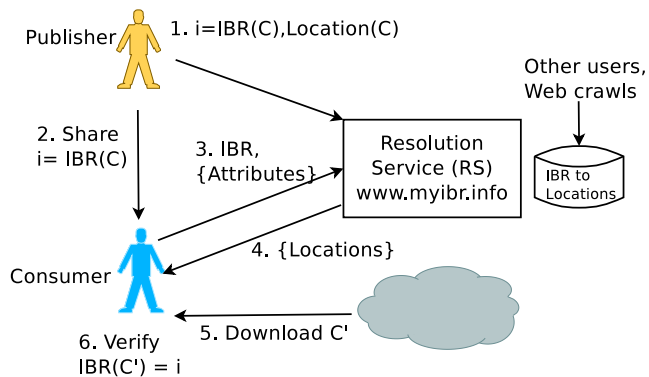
Publisher

1. i=IBR(C),Location(C)

Other users, Web crawls

2. Share i= IBR(C)

3. IBR, {Attributes}

Resolution Service (RS) www.myibr.info

IBR to Locations

4. {Locations}

Consumer

5. Download C'

6. Verify IBR(C') = i